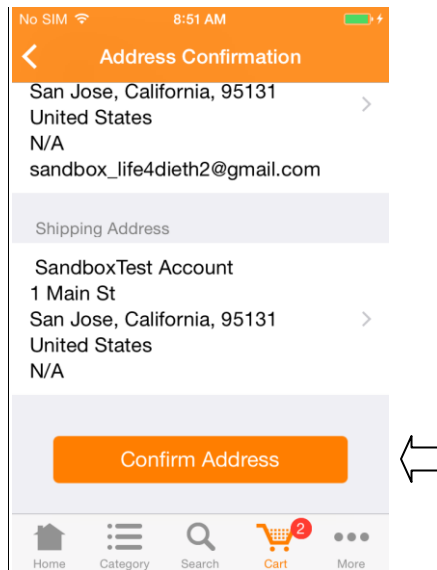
No SIM 8:51 AM

Address Confirmation

San Jose, California, 95131
United States
N/A
sandbox_life4dieth2@gmail.com

Shipping Address

SandboxTest Account
1 Main St
San Jose, California, 95131
United States
N/A

Confirm Address

Home Category Search 2 Cart More